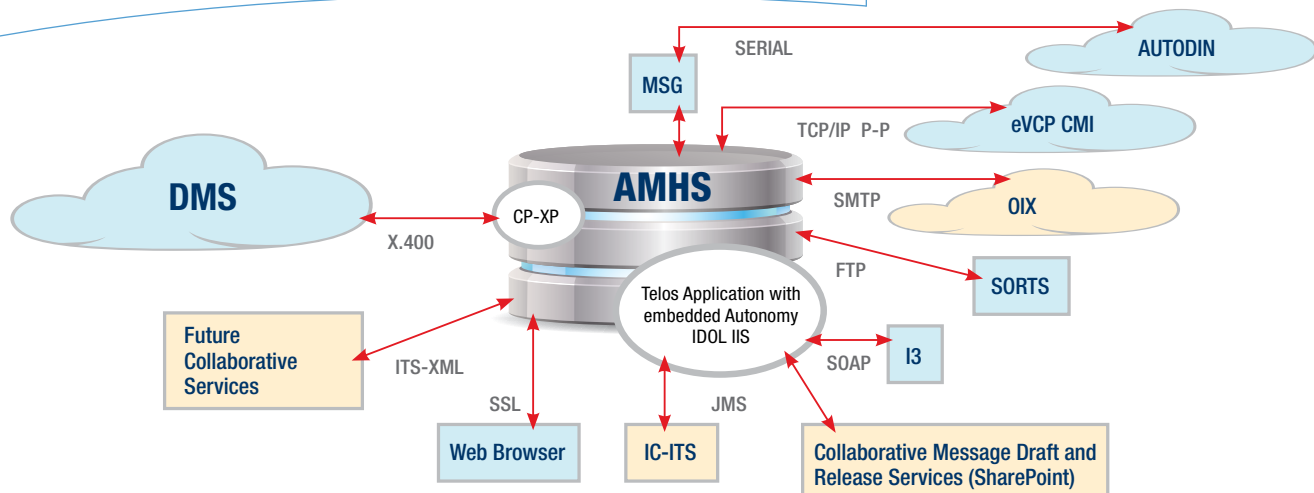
SERIAL

AUTODIN

MSG

TCP/IP P-P

eVCP CMI

DMS

AMHS

SMTP

OIX

CP-XP

X.400

FTP

SORTS

Telos Application with embedded Autonomy IDOL IIS

Future Collaborative Services

ITS-XML

SOAP

I3

SSL

JMS

Web Browser

IC-ITS

Collaborative Message Draft and Release Services (SharePoint)